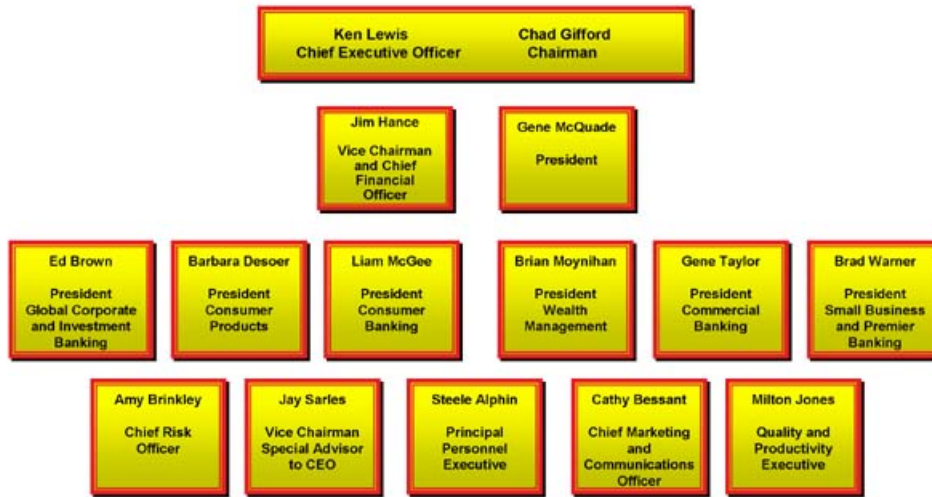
Ken Lewis
Chief Executive Officer

Chad Gifford
Chairman

Jim Hance

Vice Chairman and Chief Financial Officer

Gene McQuade

President

Ed Brown

President Global Corporate and Investment Banking

Barbara Desoer

President Consumer Products

Liam McGee

President Consumer Banking

Brian Moynihan

President Wealth Management

Gene Taylor

President Commercial Banking

Brad Warner

President Small Business and Premier Banking

Amy Brinkley

Chief Risk Officer

Jay Sarles

Vice Chairman Special Advisor to CEO

Steele Alphin

Principal Personnel Executive

Cathy Bessant

Chief Marketing and Communications Officer

Milton Jones

Quality and Productivity Executive